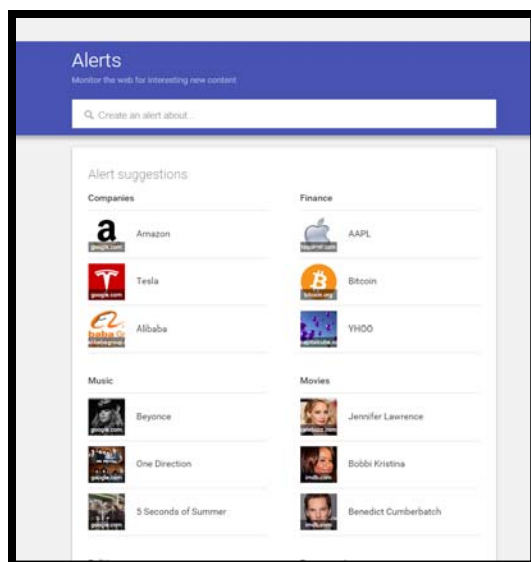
Alerts

Monitor the web for interesting new content

Create an alert about...

Alert suggestions

Companies

google.com Amazon

google.com Tesla

alibabagroup Alibaba

Finance

AAPL

bitcoin.org Bitcoin

YHOO

Music

google.com Beyonce

google.com One Direction

google.com 5 Seconds of Summer

Movies

Jennifer Lawrence

imdb.com Bobbi Kristina

imdb.com Benedict Cumberbatch